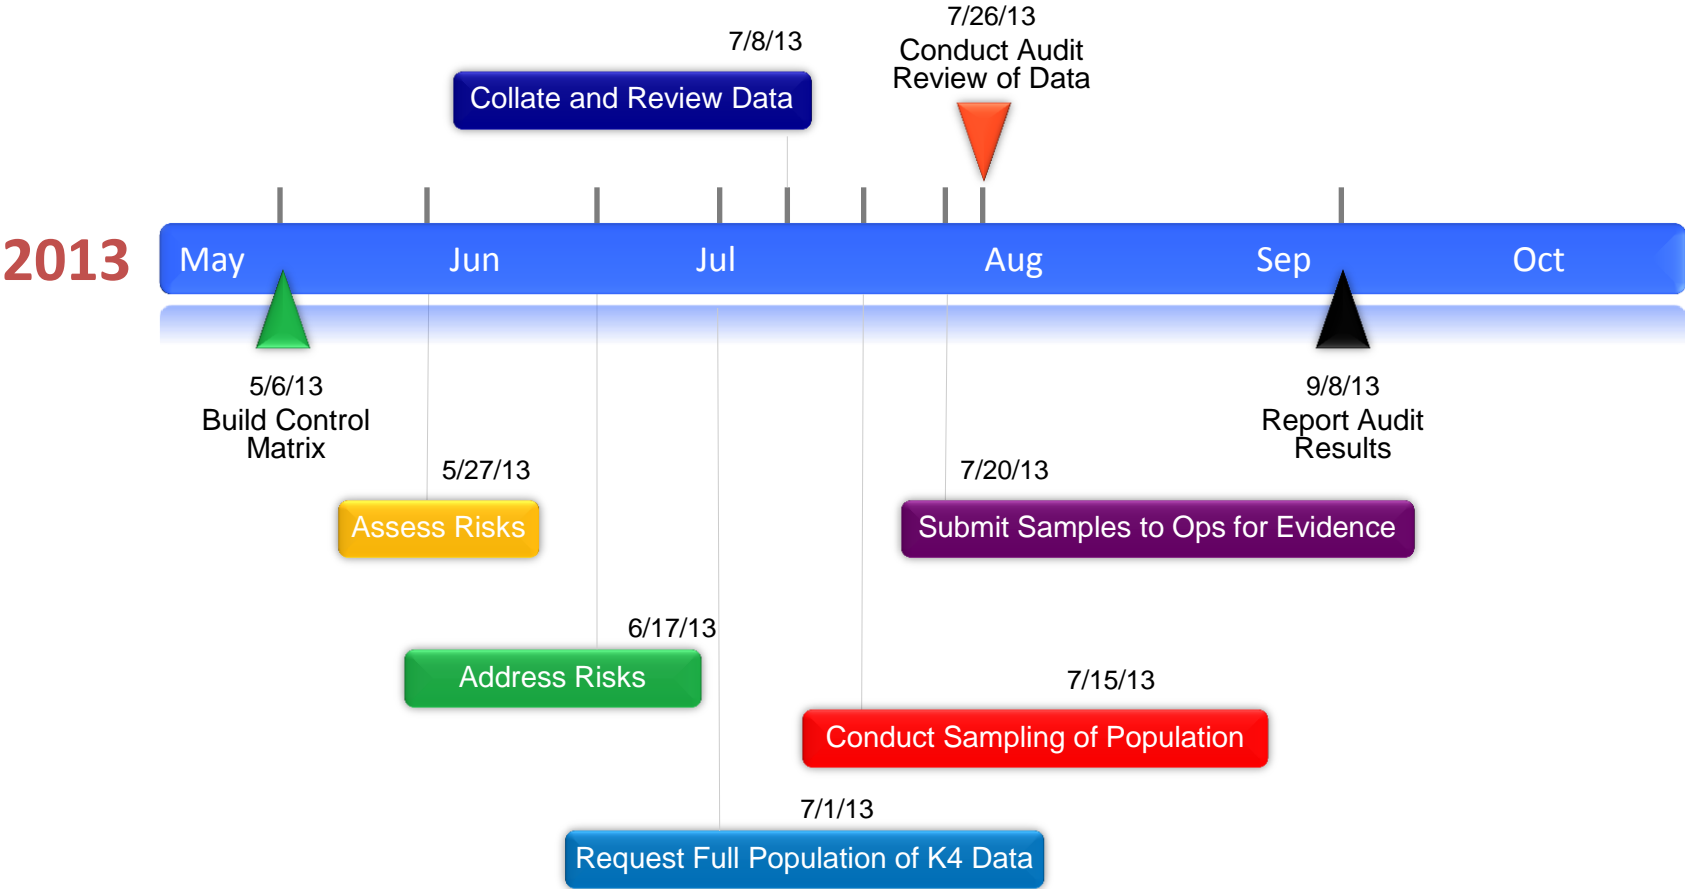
7/26/13
Conduct Audit Review of Data

7/8/13
Collate and Review Data

2013

May

Jun

Jul

Aug

Sep

Oct

5/6/13
Build Control Matrix

9/8/13
Report Audit Results

5/27/13
Assess Risks

7/20/13
Submit Samples to Ops for Evidence

6/17/13
Address Risks

7/15/13
Conduct Sampling of Population

7/1/13
Request Full Population of K4 Data